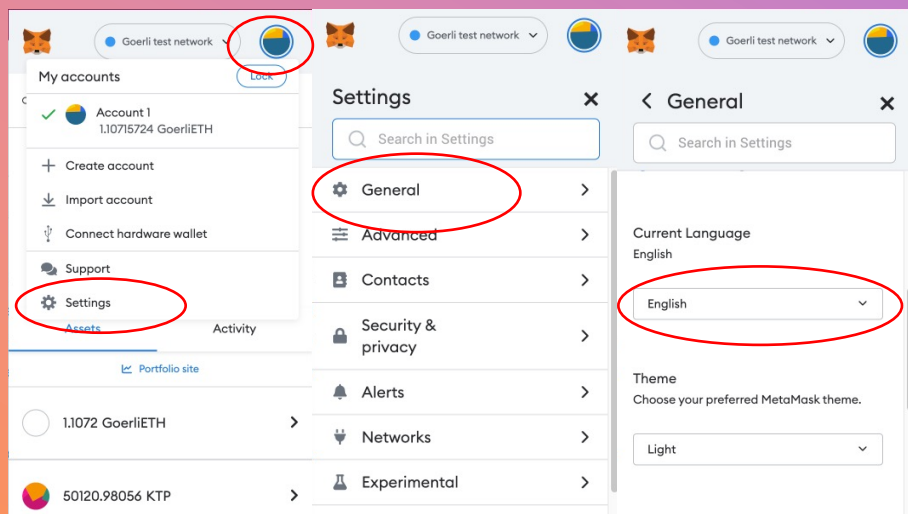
Goerli test network

My accounts
Lock

Account 1
1.10715724 GoerliETH

Create account
Import account
Connect hardware wallet
Support
Settings

Assets
Activity

Portfolio site

1.1072 GoerliETH

50120.98056 KTP

Goerli test network

Settings

Search in Settings

General
Advanced
Contacts
Security & privacy
Alerts
Networks
Experimental

Goerli test network

General

Search in Settings

Current Language
English

English

Theme
Choose your preferred MetaMask theme.

Light